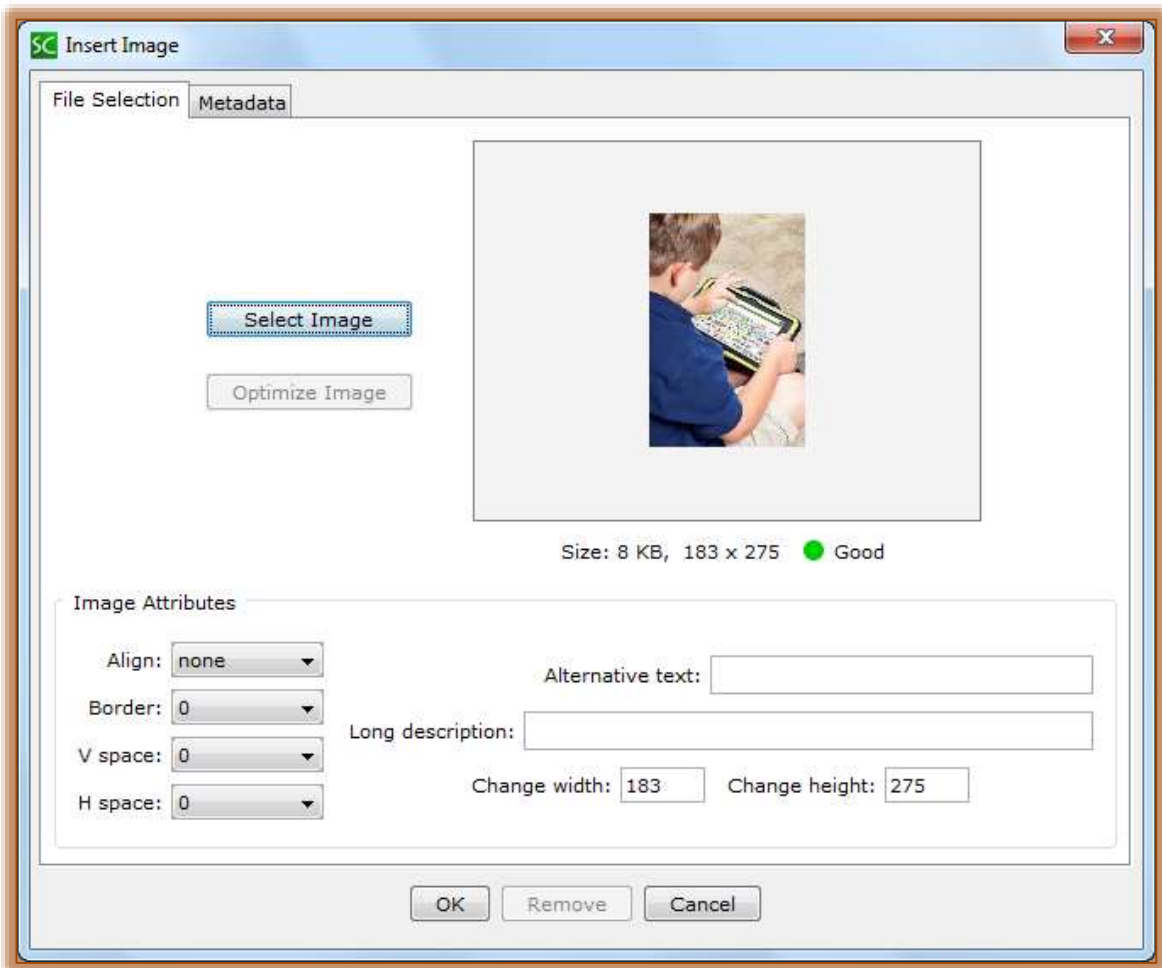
SC Insert Image

File Selection Metadata

Select Image

Optimize Image

Size: 8 KB, 183 x 275 Good

Image Attributes

Align: none

Border: 0

V space: 0

H space: 0

Alternative text:

Long description:

Change width: 183 Change height: 275

OK Remove Cancel